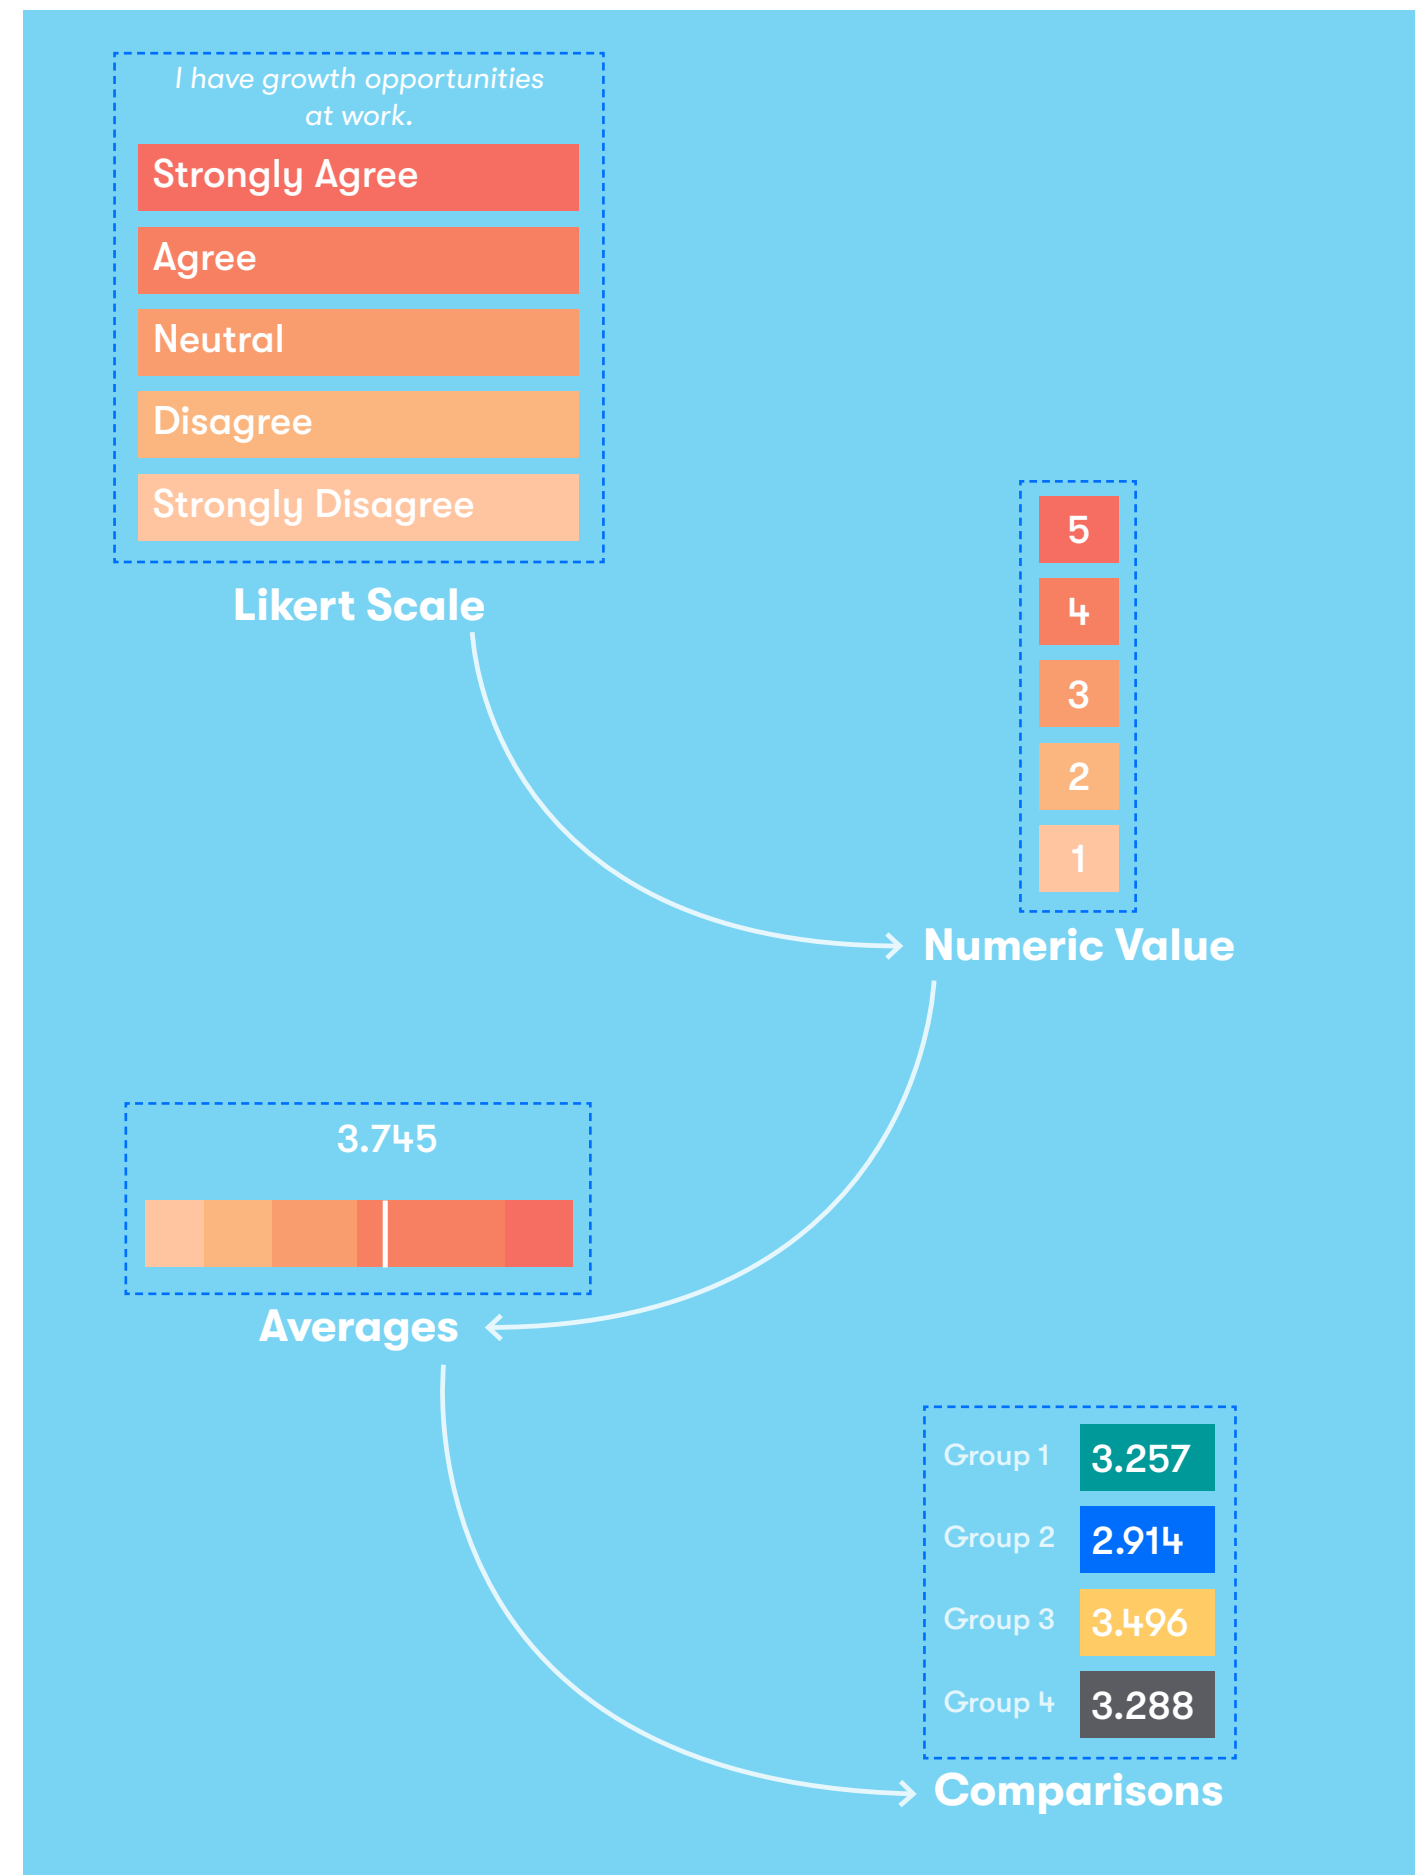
I have growth opportunities at work.

Strongly Agree

Agree

Neutral

Disagree

Strongly Disagree

Likert Scale

5

4

3

2

1

Numeric Value

3.745

Averages

| Group 1 | 3.257 |
|---|---|
| Group 2 | 2.914 |
| Group 3 | 3.496 |
| Group 4 | 3.288 |

Comparisons